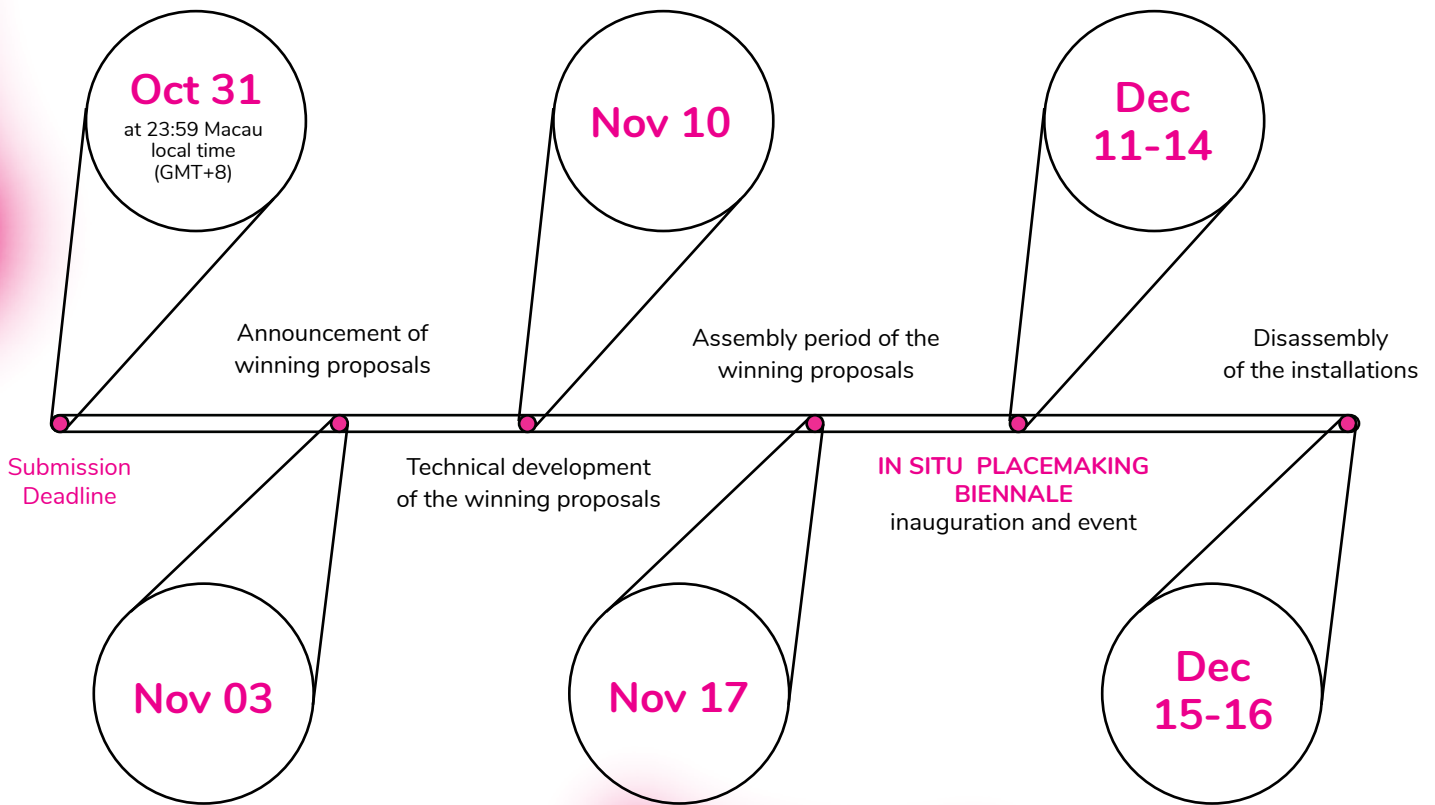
Oct 31
at 23:59 Macau local time (GMT+8)

Nov 10

Dec 11-14

Announcement of winning proposals

Assembly period of the winning proposals

Disassembly of the installations

Submission Deadline

Technical development of the winning proposals

IN SITU PLACEMAKING BIENNALE
inauguration and event

Nov 03

Nov 17

Dec 15-16